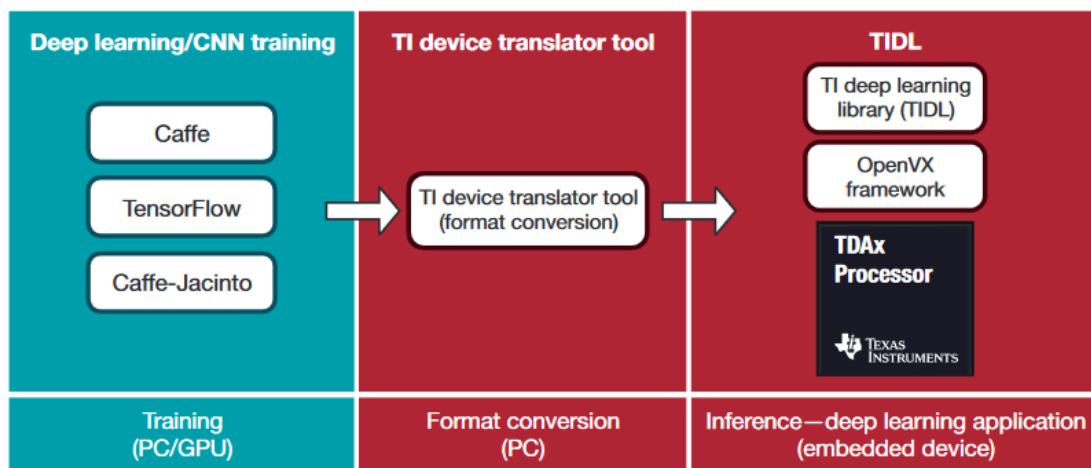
Deep learning/CNN training

Caffe

TensorFlow

Caffe-Jacinto

TI device translator tool

TI device translator tool (format conversion)

TIDL

TI deep learning library (TIDL)

OpenVX framework

TDAx Processor

Texas Instruments

Training (PC/GPU)

Format conversion (PC)

Inference—deep learning application (embedded device)